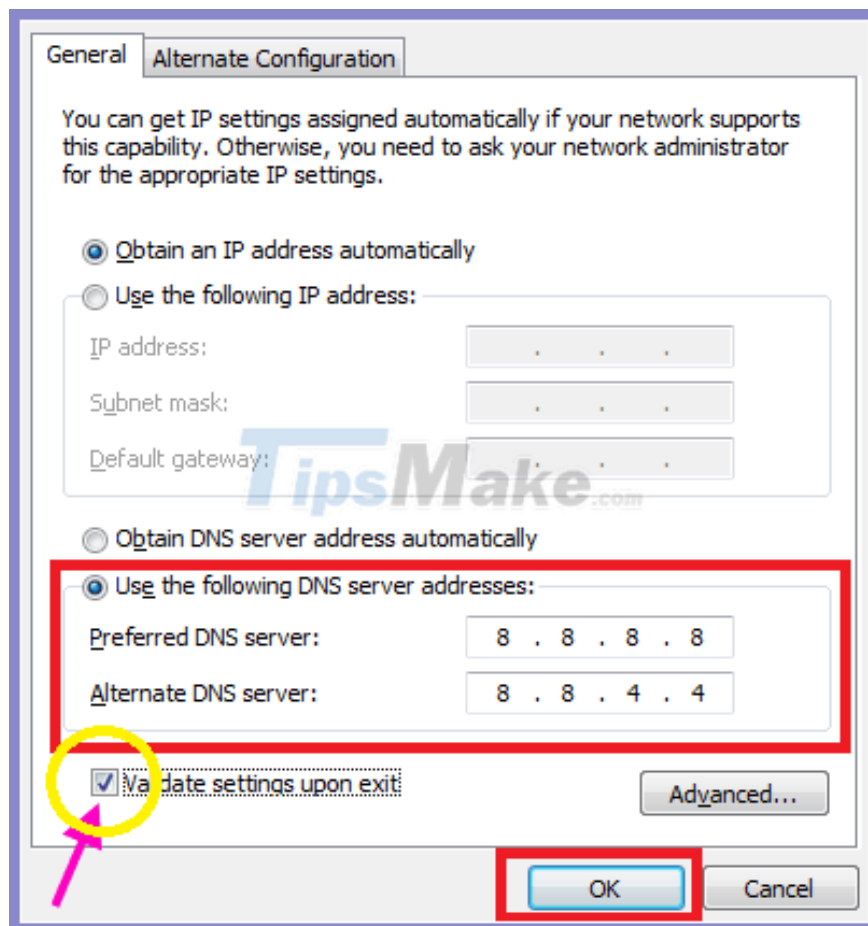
General | Alternate Configuration

You can get IP settings assigned automatically if your network supports this capability. Otherwise, you need to ask your network administrator for the appropriate IP settings.

Obtain an IP address automatically

Use the following IP address:

IP address: . . .

Subnet mask: . . .

Default gateway: . . .

TipsMake.com

Obtain DNS server address automatically

Use the following DNS server addresses:

Preferred DNS server: 8 . 8 . 8 . 8

Alternate DNS server: 8 . 8 . 4 . 4

Validate settings upon exit

Advanced...

OK

Cancel